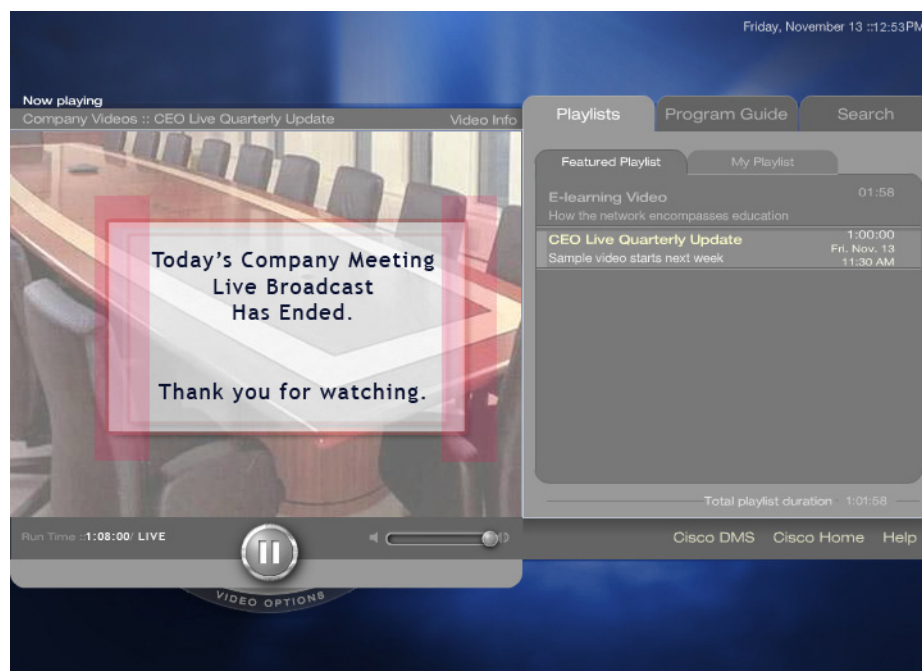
Friday, November 13 ::12:53PM

Now playing
Company Videos :: CEO Live Quarterly Update
Video Info

Today's Company Meeting
Live Broadcast
Has Ended.

Thank you for watching.

Run Time ::1:08:00/ LIVE

VIDEO OPTIONS

Playlists
Program Guide
Search

Featured Playlist
My Playlist

E-learning Video
How the network encompasses education
01:58

CEO Live Quarterly Update
Sample video starts next week
1:00:00
Fri. Nov. 13
11:30 AM

Total playlist duration 1:01:58

Cisco DMS
Cisco Home
Help